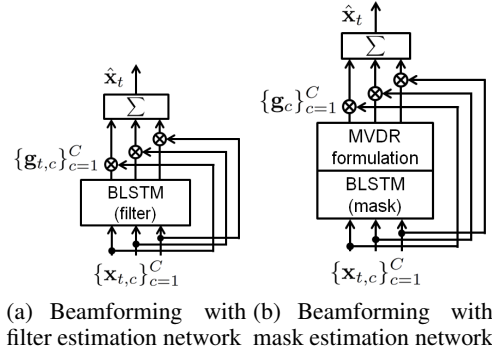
$\hat{\mathbf{x}}_t$

$\sum$

$\{\mathbf{g}_{t,c}\}_{c=1}^{C}$

BLSTM (filter)

$\{\mathbf{x}_{t,c}\}_{c=1}^{C}$

(a) Beamforming with filter estimation network

$\hat{\mathbf{x}}_t$

$\sum$

$\{\mathbf{g}_c\}_{c=1}^{C}$

MVDR formulation

BLSTM (mask)

$\{\mathbf{x}_{t,c}\}_{c=1}^{C}$

(b) Beamforming with mask estimation network